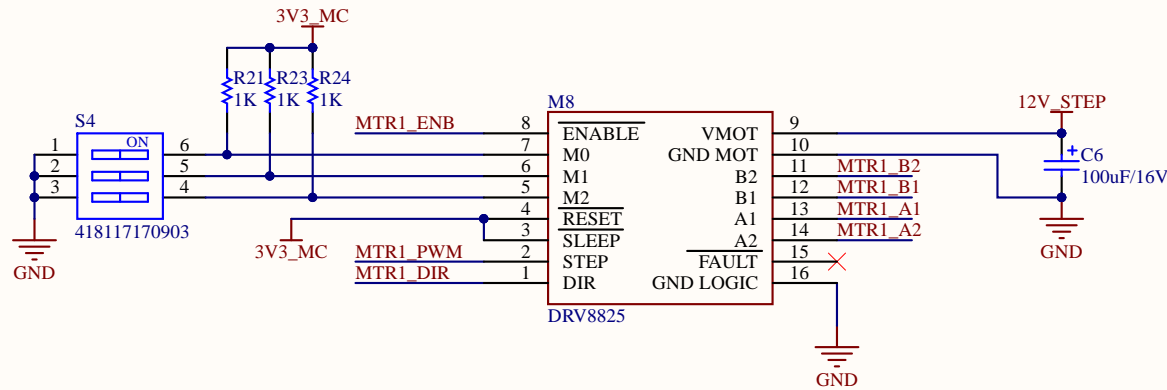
3V3_MC

R21 1K
R23 1K
R24 1K

M8

12V_STEP

MTR1_ENB

S4
ON
1
2
3
6
5
4
418117170903

GND

8 ENABLE
7 M0
6 M1
5 M2
4 RESET
3 SLEEP
2 STEP
1 DIR

VMOT 9
GND MOT 10
B2 11
B1 12
A1 13
A2 14
FAULT 15
GND LOGIC 16

MTR1_B2
MTR1_B1
MTR1_A1
MTR1_A2

C6
100uF/16V

GND

3V3_MC
MTR1_PWM
MTR1_DIR

DRV8825

GND